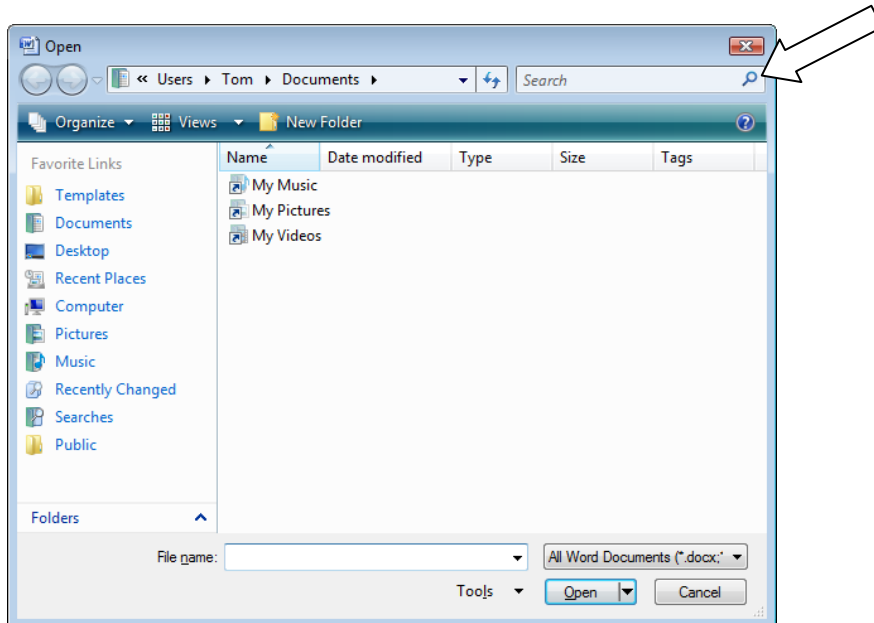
Open

« Users ▸ Tom ▸ Documents ▸

Search

Organize Views New Folder

Favorite Links

Templates
Documents
Desktop
Recent Places
Computer
Pictures
Music
Recently Changed
Searches
Public

Folders

| Name | Date modified | Type | Size | Tags |
|---|---|---|---|---|
| My Music | | | | |
| My Pictures | | | | |
| My Videos | | | | |

File name:

All Word Documents (*.docx;*

Tools

Open

Cancel